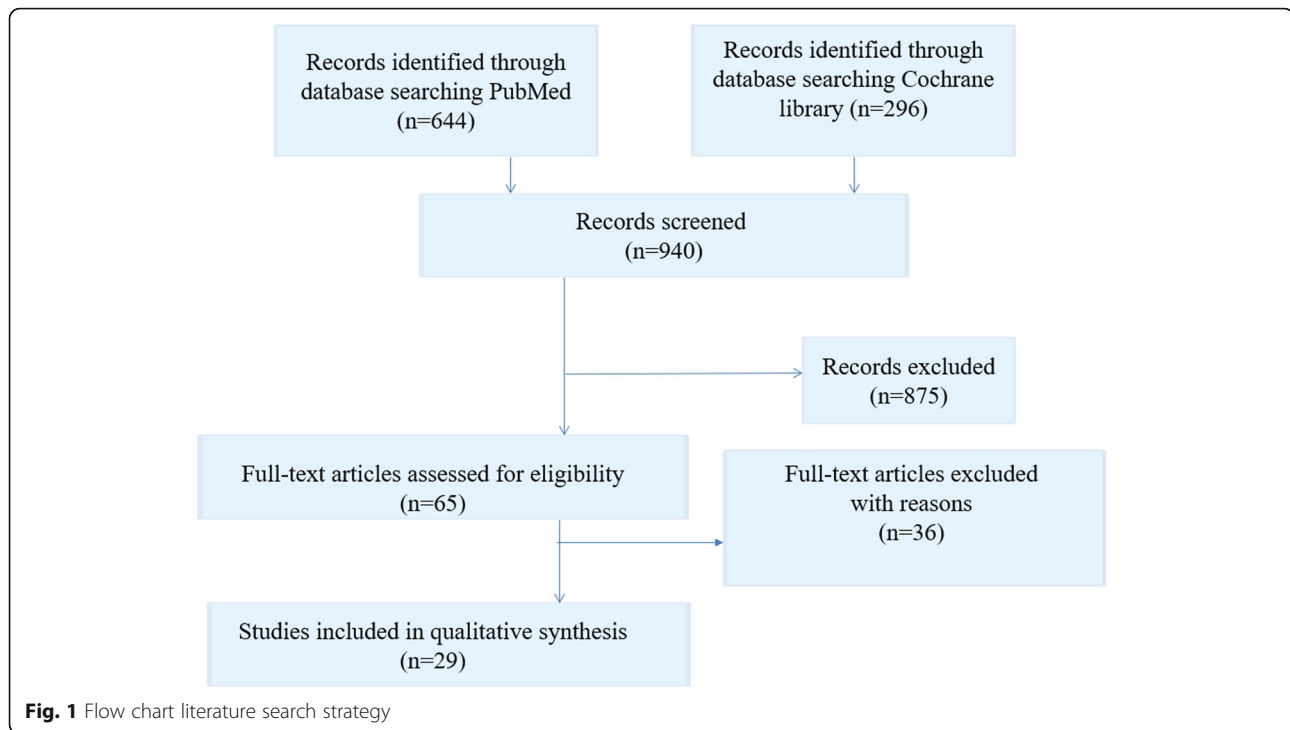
Records identified through database searching PubMed (n=644)

Records identified through database searching Cochrane library (n=296)

Records screened (n=940)

Records excluded (n=875)

Full-text articles assessed for eligibility (n=65)

Full-text articles excluded with reasons (n=36)

Studies included in qualitative synthesis (n=29)

**Fig. 1** Flow chart literature search strategy